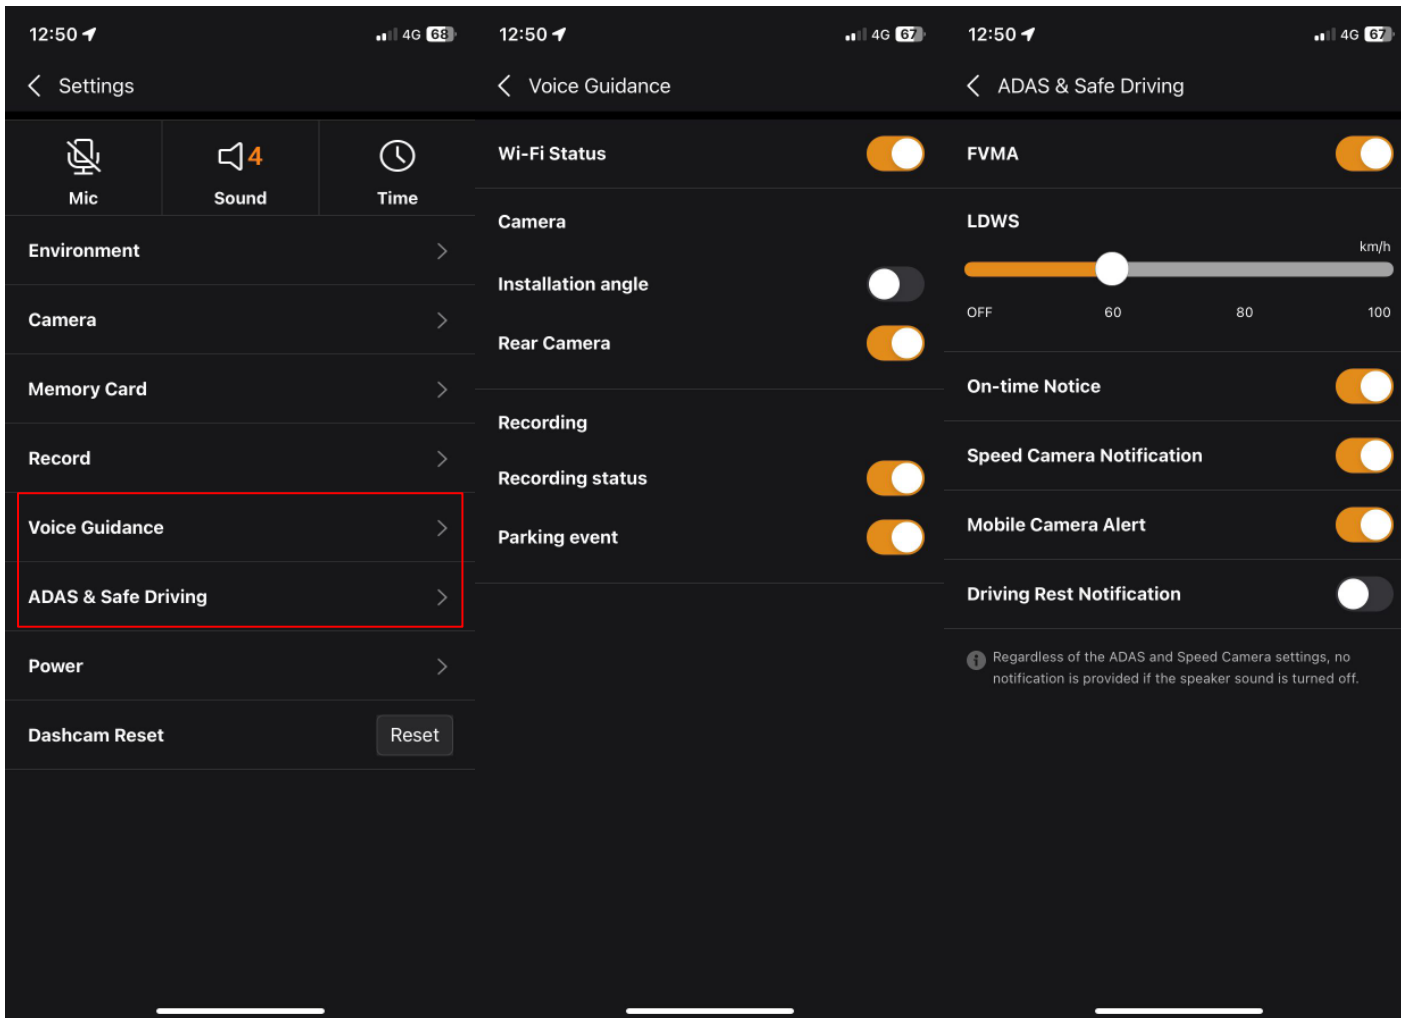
12:50 4G 68

Settings

Mic

4

Sound

Time

Environment

Camera

Memory Card

Record

Voice Guidance

ADAS & Safe Driving

Power

Dashcam Reset

Reset

12:50 4G 67

Voice Guidance

Wi-Fi Status

Camera

Installation angle

Rear Camera

Recording

Recording status

Parking event

12:50 4G 67

ADAS & Safe Driving

FVMA

LDWS

km/h

OFF 60 80 100

On-time Notice

Speed Camera Notification

Mobile Camera Alert

Driving Rest Notification

Regardless of the ADAS and Speed Camera settings, no notification is provided if the speaker sound is turned off.